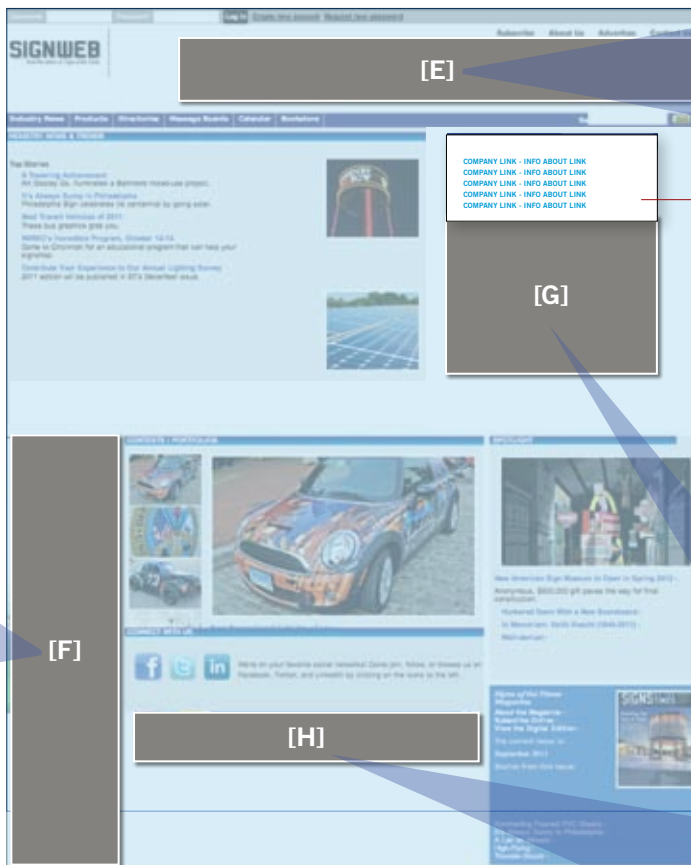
Username Password Log In Create new account Request new password

SIGNWEB

Subscribe About Us Advertise Contact

[E]

Industry News Products Directories Message Boards Calendar Bookstore

INDUSTRY NEWS & TRENDS

Top Stories

A Towering Achievement

It's Always Sunny in Philadelphia

Best Transit Vehicles of 2011

Contribute Your Experience to Our Annual Lighting Survey

COMPANY LINK - INFO ABOUT LINK
COMPANY LINK - INFO ABOUT LINK
COMPANY LINK - INFO ABOUT LINK
COMPANY LINK - INFO ABOUT LINK
COMPANY LINK - INFO ABOUT LINK

[G]

CONTESTS / PORTFOLIO

SPOTLIGHT

New American Sign Museum to Open in Spring 2012

[F]

CONNECT WITH US

[H]

SIGNS of the Times Magazine

About the Magazine

Subscribe Online

View the Digital Edition

September 2011

SIGNS TIMES